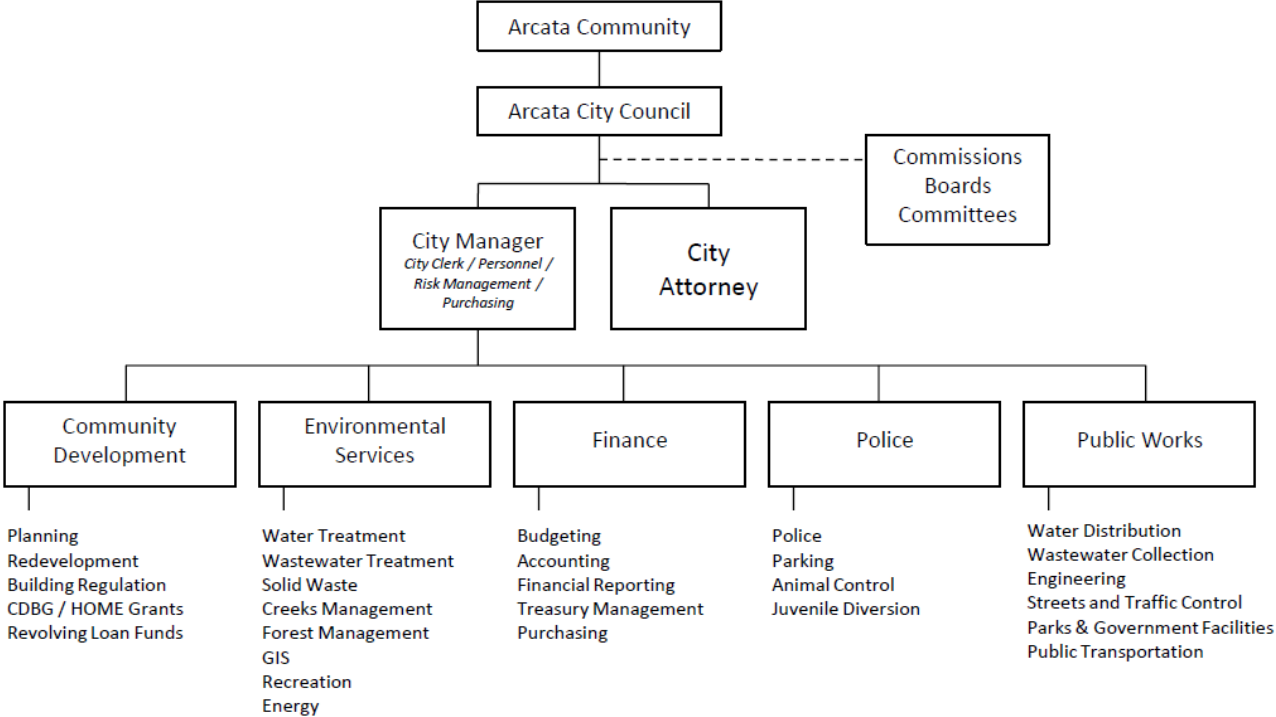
Arcata Community

Arcata City Council

Commissions
Boards
Committees

City Manager
City Clerk / Personnel / Risk Management / Purchasing

City Attorney

Community Development

Planning
Redevelopment
Building Regulation
CDBG / HOME Grants
Revolving Loan Funds

Environmental Services

Water Treatment
Wastewater Treatment
Solid Waste
Creeks Management
Forest Management
GIS
Recreation
Energy

Finance

Budgeting
Accounting
Financial Reporting
Treasury Management
Purchasing

Police

Police
Parking
Animal Control
Juvenile Diversion

Public Works

Water Distribution
Wastewater Collection
Engineering
Streets and Traffic Control
Parks & Government Facilities
Public Transportation